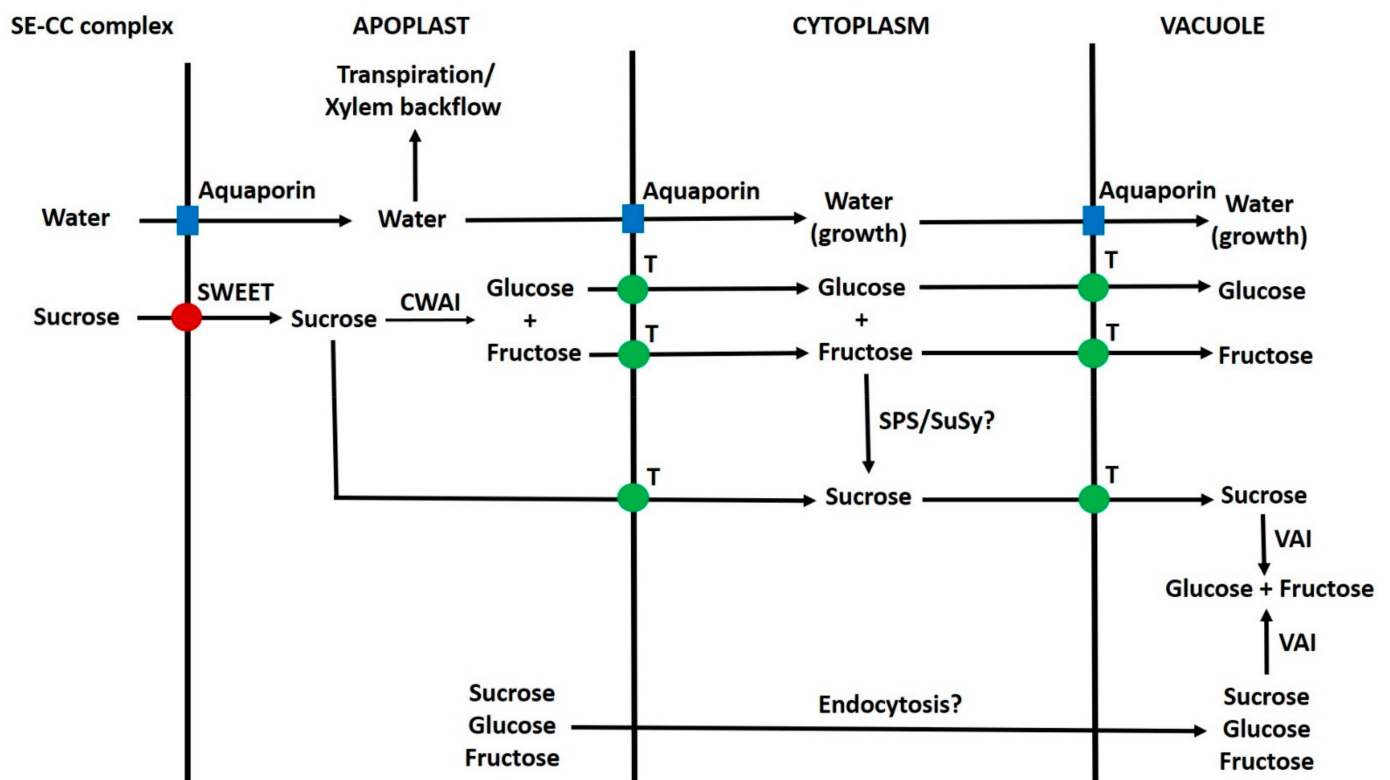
SE-CC complex

APOPLAST

CYTOPLASM

VACUOLE

Transpiration/ Xylem backflow

Aquaporin

Water

Water

Aquaporin

Water (growth)

Aquaporin

Water (growth)

SWEET

Sucrose

Sucrose

CWAI

Glucose + Fructose

T

T

Glucose + Fructose

T

Glucose

T

Fructose

SPS/SuSy?

T

Sucrose

T

Sucrose

VAI

Glucose + Fructose

VAI

Sucrose Glucose Fructose

Endocytosis?

Sucrose Glucose Fructose